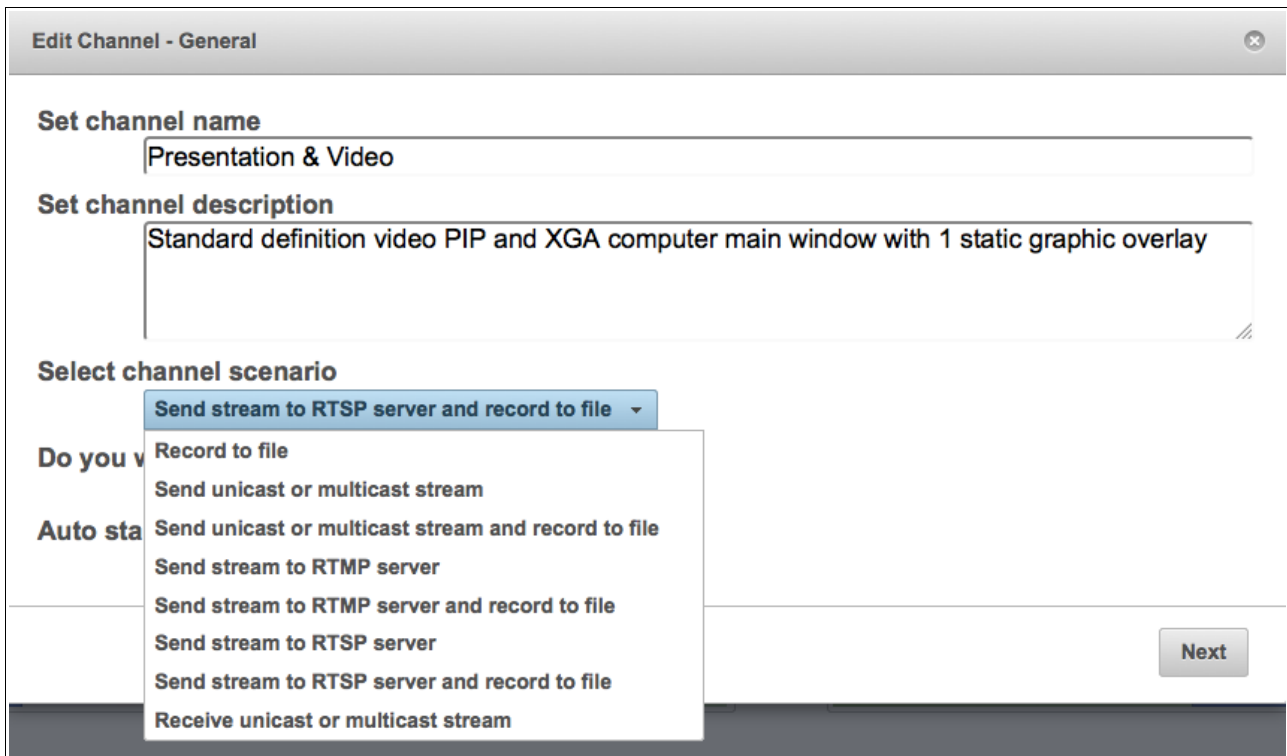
Edit Channel - General

Set channel name

Presentation & Video

Set channel description

Standard definition video PIP and XGA computer main window with 1 static graphic overlay

Select channel scenario

Send stream to RTSP server and record to file

Record to file
Send unicast or multicast stream
Send unicast or multicast stream and record to file
Send stream to RTMP server
Send stream to RTMP server and record to file
Send stream to RTSP server
Send stream to RTSP server and record to file
Receive unicast or multicast stream

Do you v

Auto sta

Next